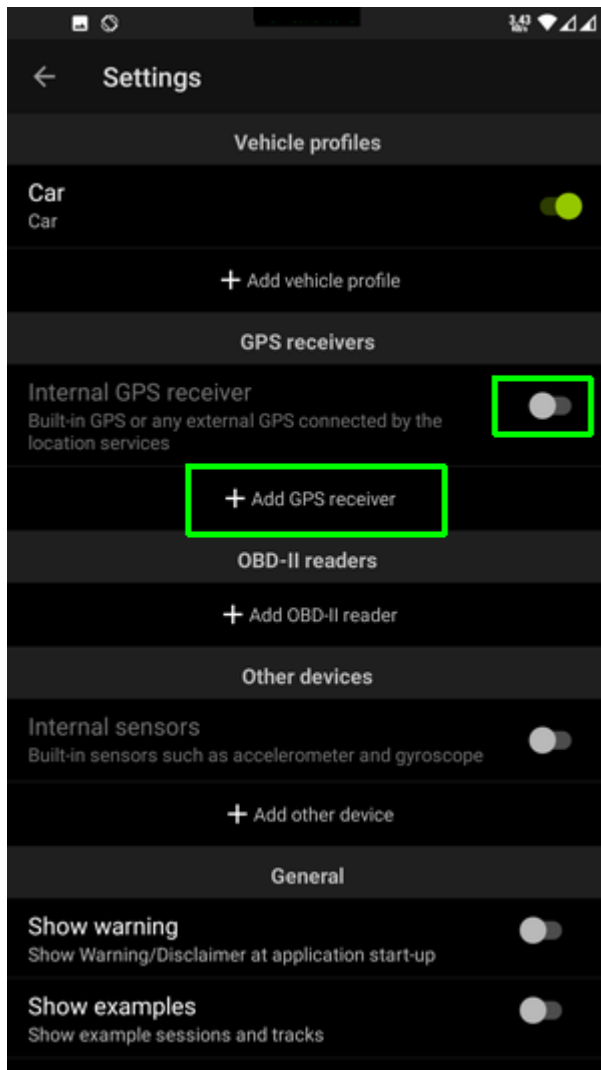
Settings

Vehicle profiles

Car
Car

+ Add vehicle profile

GPS receivers

Internal GPS receiver
Built-in GPS or any external GPS connected by the location services

+ Add GPS receiver

OBD-II readers

+ Add OBD-II reader

Other devices

Internal sensors
Built-in sensors such as accelerometer and gyroscope

+ Add other device

General

Show warning
Show Warning/Disclaimer at application start-up

Show examples
Show example sessions and tracks